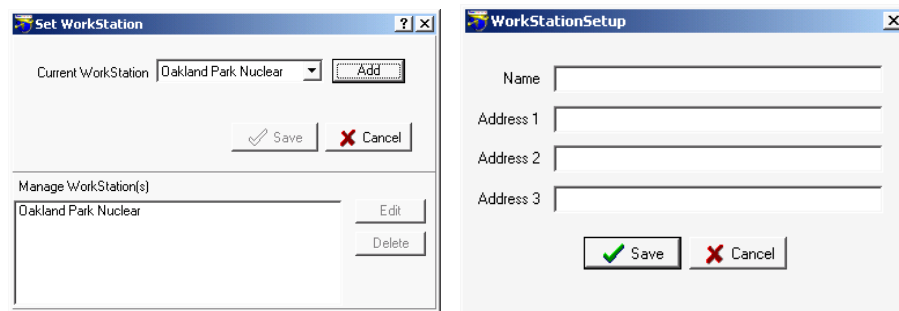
Set WorkStation

?

X

Current WorkStation Oakland Park Nuclear

Add

Save

Cancel

Manage WorkStation(s)

Oakland Park Nuclear

Edit

Delete

WorkStationSetup

X

Name

Address 1

Address 2

Address 3

Save

Cancel